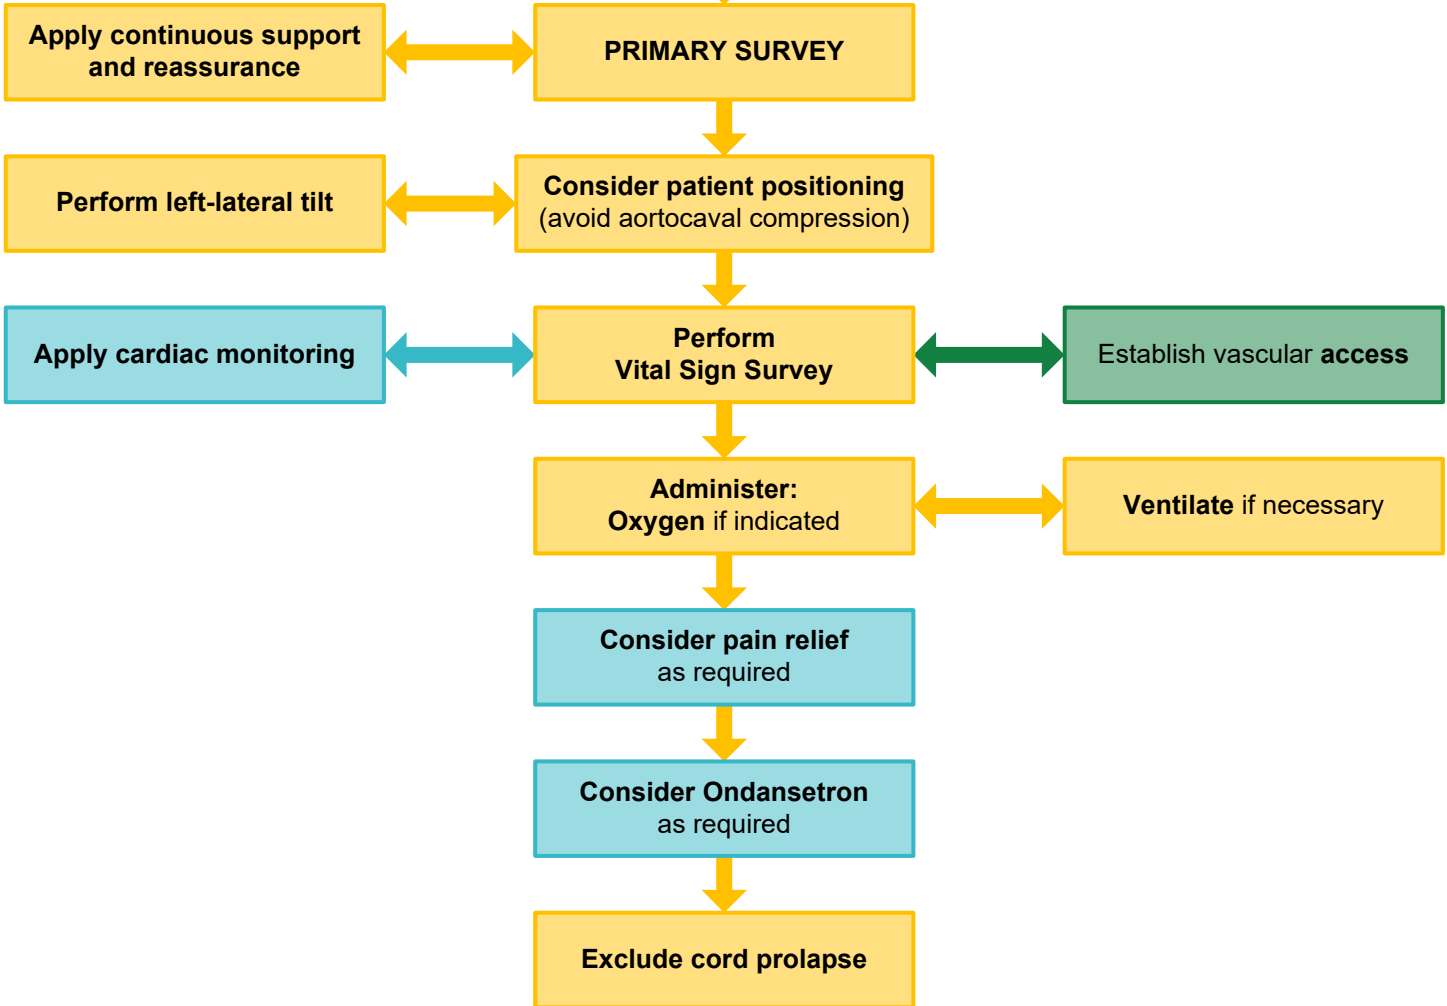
Apply continuous support and reassurance

PRIMARY SURVEY

Perform left-lateral tilt

Consider patient positioning (avoid aortocaval compression)

Apply cardiac monitoring

Perform Vital Sign Survey

Establish vascular access

Administer: Oxygen if indicated

Ventilate if necessary

Consider pain relief as required

Consider Ondansetron as required

Exclude cord prolapse